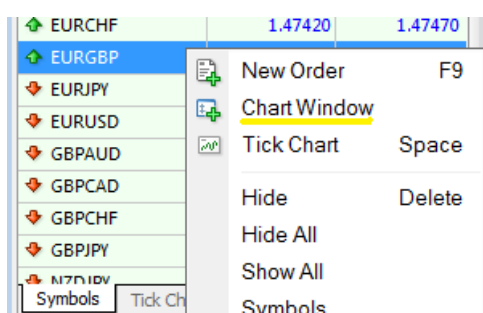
| | | |
|---|---|---|
| EURCHF | 1.47420 | 1.47470 |
| EURGBP | | |
| EURJPY | | |
| EURUSD | | |
| GBPAUD | | |
| GBPCAD | | |
| GBPCHF | | |
| GBPJPY | | |
| NZDJPY | | |

Symbols | Tick Ch

New Order F9
Chart Window
Tick Chart Space
Hide Delete
Hide All
Show All
Symbols